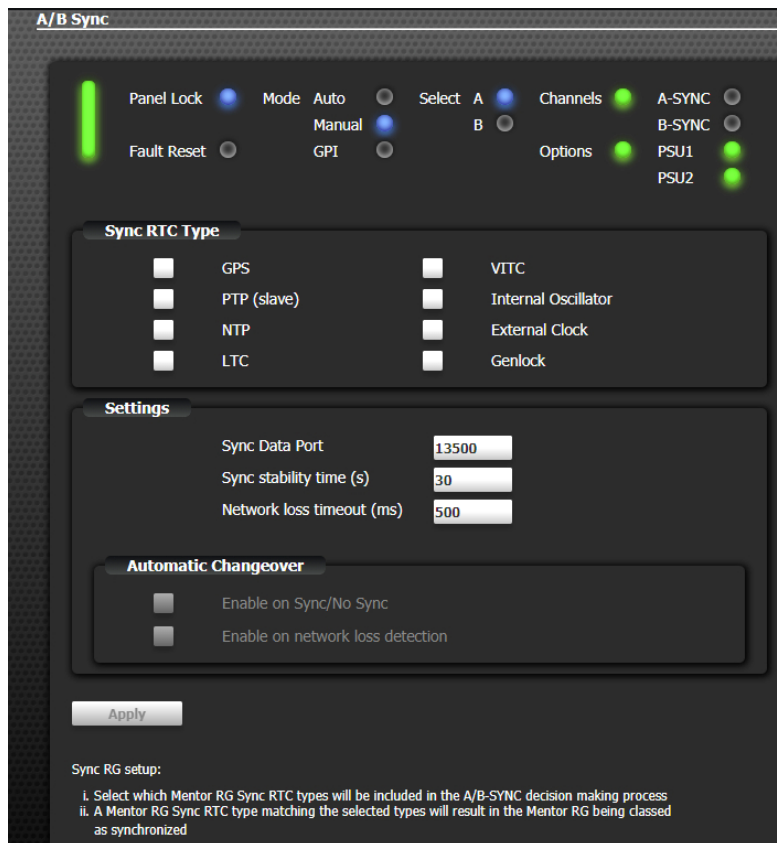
A/B Sync

Panel Lock
Mode Auto
Manual
GPI
Select A
B
Channels
A-SYNC
B-SYNC
Fault Reset
Options
PSU1
PSU2

Sync RTC Type

GPS
VITC
PTP (slave)
Internal Oscillator
NTP
External Clock
LTC
Genlock

Settings

Sync Data Port 13500
Sync stability time (s) 30
Network loss timeout (ms) 500

Automatic Changeover

Enable on Sync/No Sync
Enable on network loss detection

Apply

Sync RG setup:

i. Select which Mentor RG Sync RTC types will be included in the A/B-SYNC decision making process
ii. A Mentor RG Sync RTC type matching the selected types will result in the Mentor RG being classed as synchronized